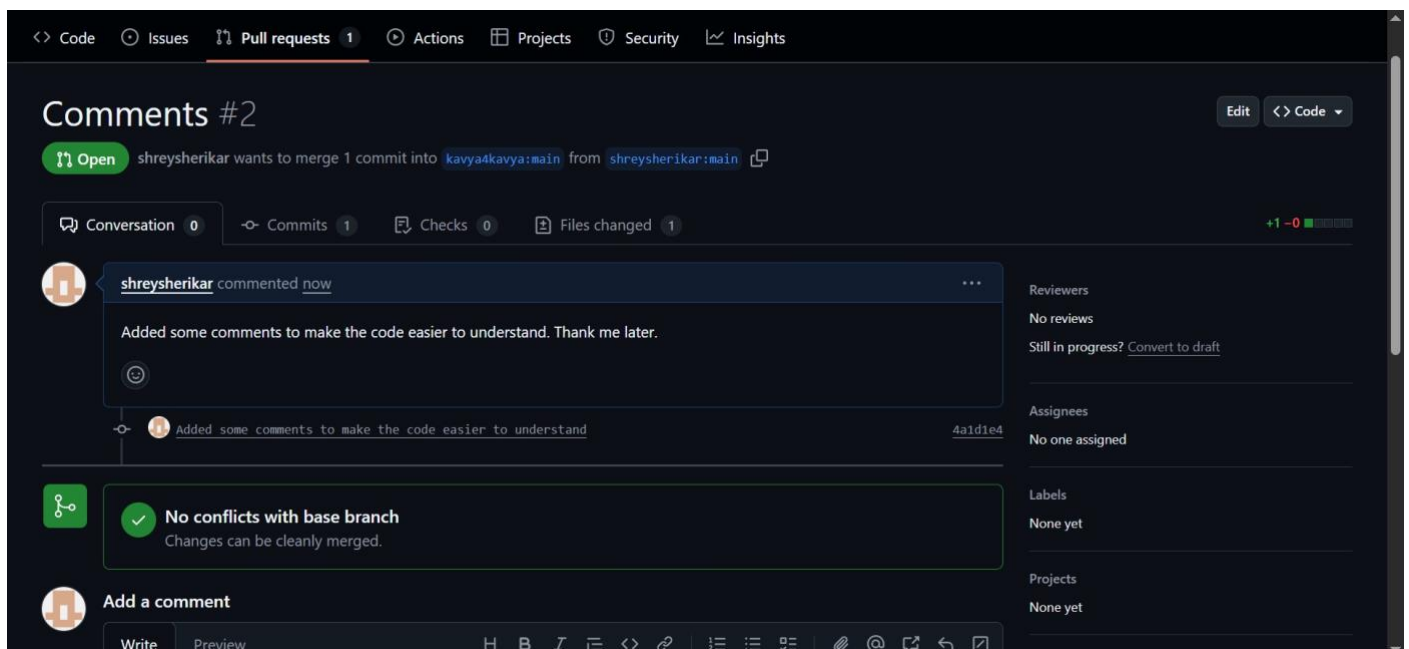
<> Code   Issues   Pull requests 1   Actions   Projects   Security   Insights

Comments #2

Edit   <> Code

Open   shreysherikar wants to merge 1 commit into kavya4kavya:main from shreysherikar:main

Conversation 0   Commits 1   Checks 0   Files changed 1

+1 −0

shreysherikar commented now

...

Added some comments to make the code easier to understand. Thank me later.

Added some comments to make the code easier to understand   4a1d1e4

Reviewers
No reviews
Still in progress? Convert to draft

Assignees
No one assigned

Labels
None yet

Projects
None yet

No conflicts with base branch
Changes can be cleanly merged.

Add a comment

Write   Preview   H   B   I